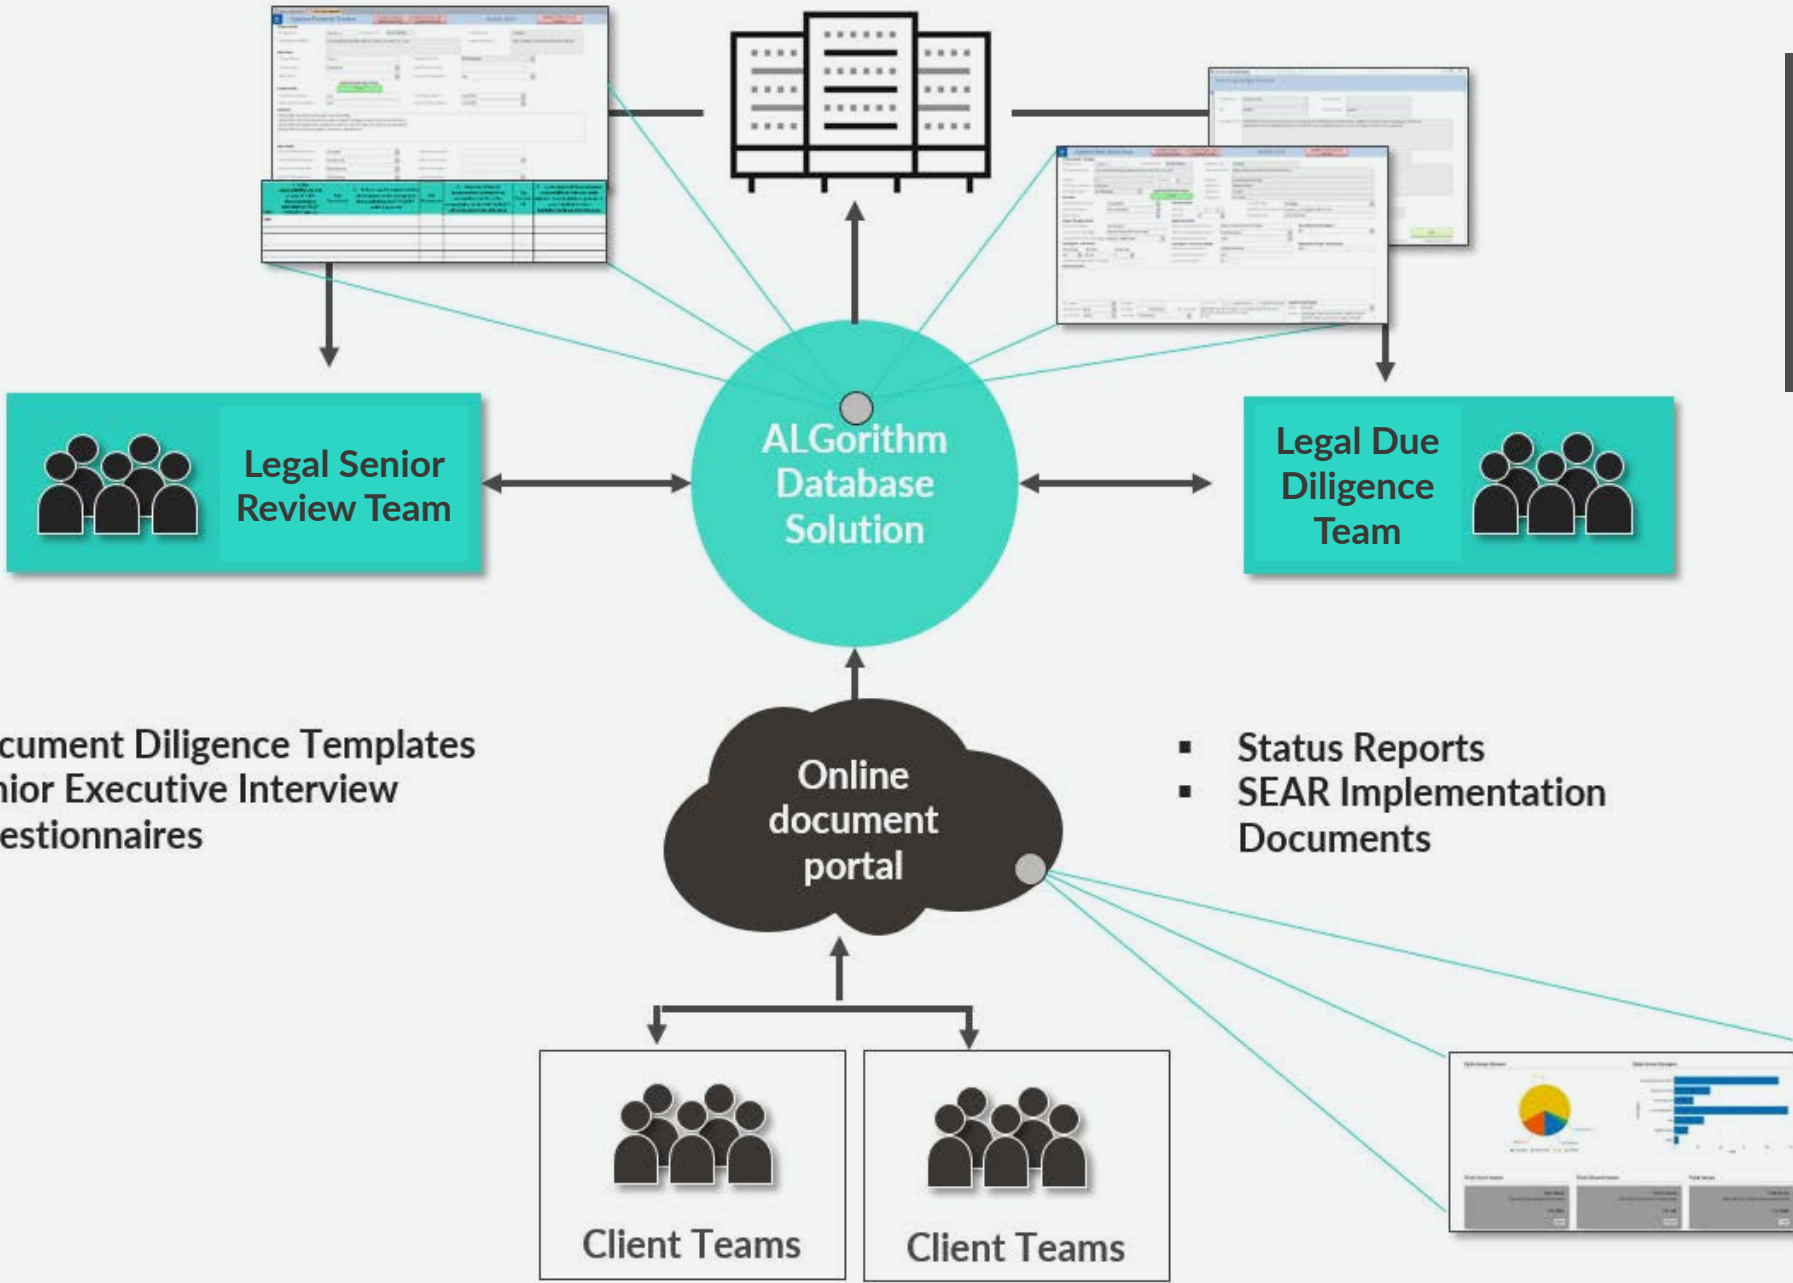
Legal Senior Review Team

ALGorithm Database Solution

Legal Due Diligence Team

cument Diligence Templates
nior Executive Interview
estionnaires

Online document portal

▪ Status Reports
▪ SEAR Implementation Documents

Client Teams

Client Teams